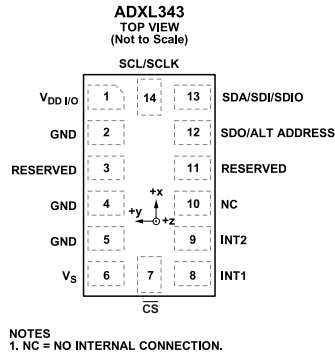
ADXL343
TOP VIEW
(Not to Scale)

SCL/SCLK

$V_{DD\ I/O}$ 1
GND 2
RESERVED 3
GND 4
GND 5
$V_S$ 6
7
$\overline{CS}$
8 INT1
9 INT2
10 NC
11 RESERVED
12 SDO/ALT ADDRESS
13 SDA/SDI/SDIO
14

+x
+y
+z

NOTES
1. NC = NO INTERNAL CONNECTION.